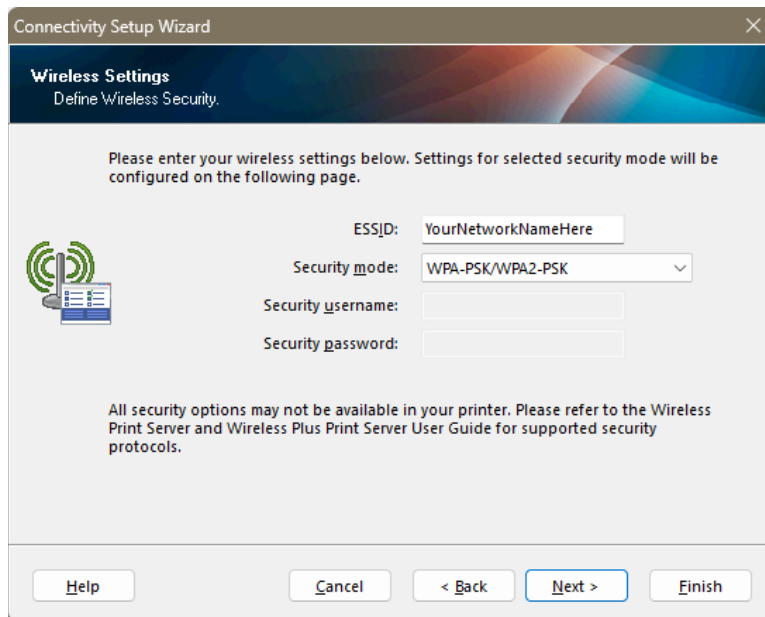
Connectivity Setup Wizard

Wireless Settings
Define Wireless Security.

Please enter your wireless settings below. Settings for selected security mode will be configured on the following page.

ESSID: YourNetworkNameHere

Security mode: WPA-PSK/WPA2-PSK

Security username:

Security password:

All security options may not be available in your printer. Please refer to the Wireless Print Server and Wireless Plus Print Server User Guide for supported security protocols.

Help

Cancel

< Back

Next >

Finish